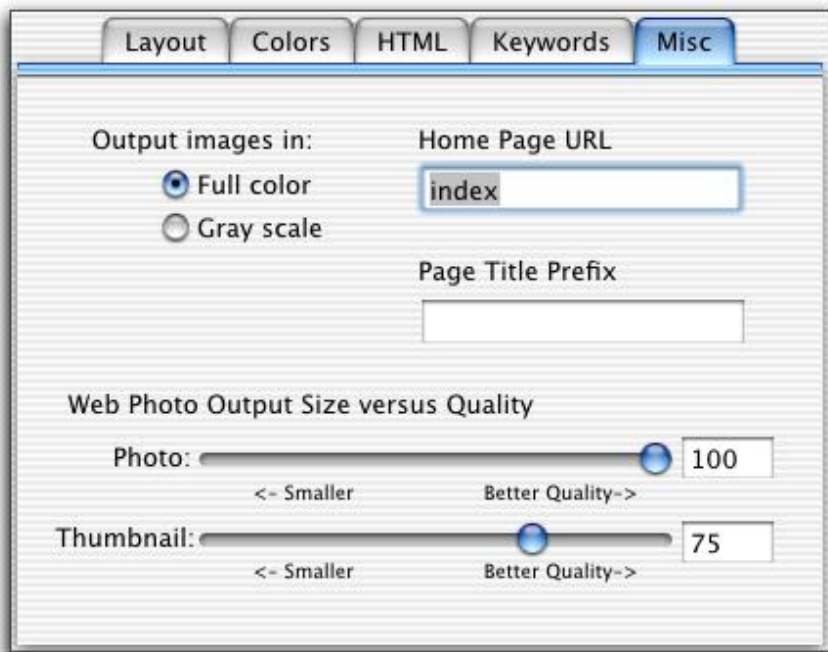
Layout Colors HTML Keywords Misc

Output images in:
Full color
Gray scale

Home Page URL
index

Page Title Prefix

Web Photo Output Size versus Quality

Photo: 100
<- Smaller Better Quality->

Thumbnail: 75
<- Smaller Better Quality->